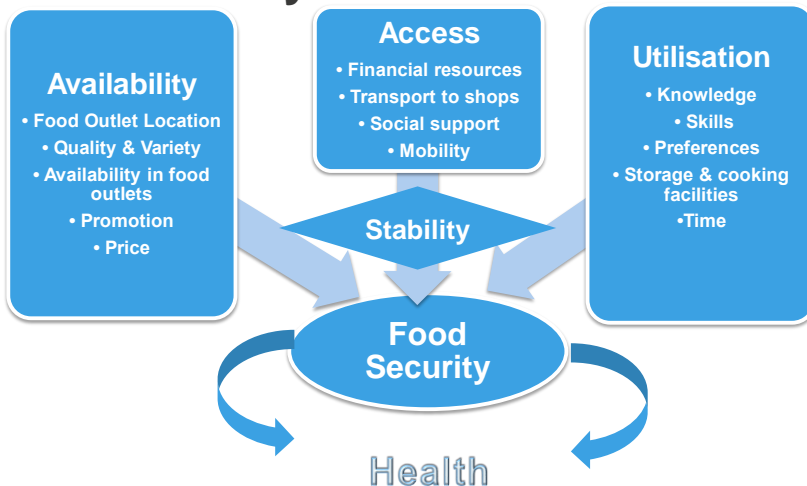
Availability
• Food Outlet Location
• Quality & Variety
• Availability in food outlets
• Promotion
• Price

Access
• Financial resources
• Transport to shops
• Social support
• Mobility

Utilisation
• Knowledge
• Skills
• Preferences
• Storage & cooking facilities
•Time

Stability

Food Security

Health